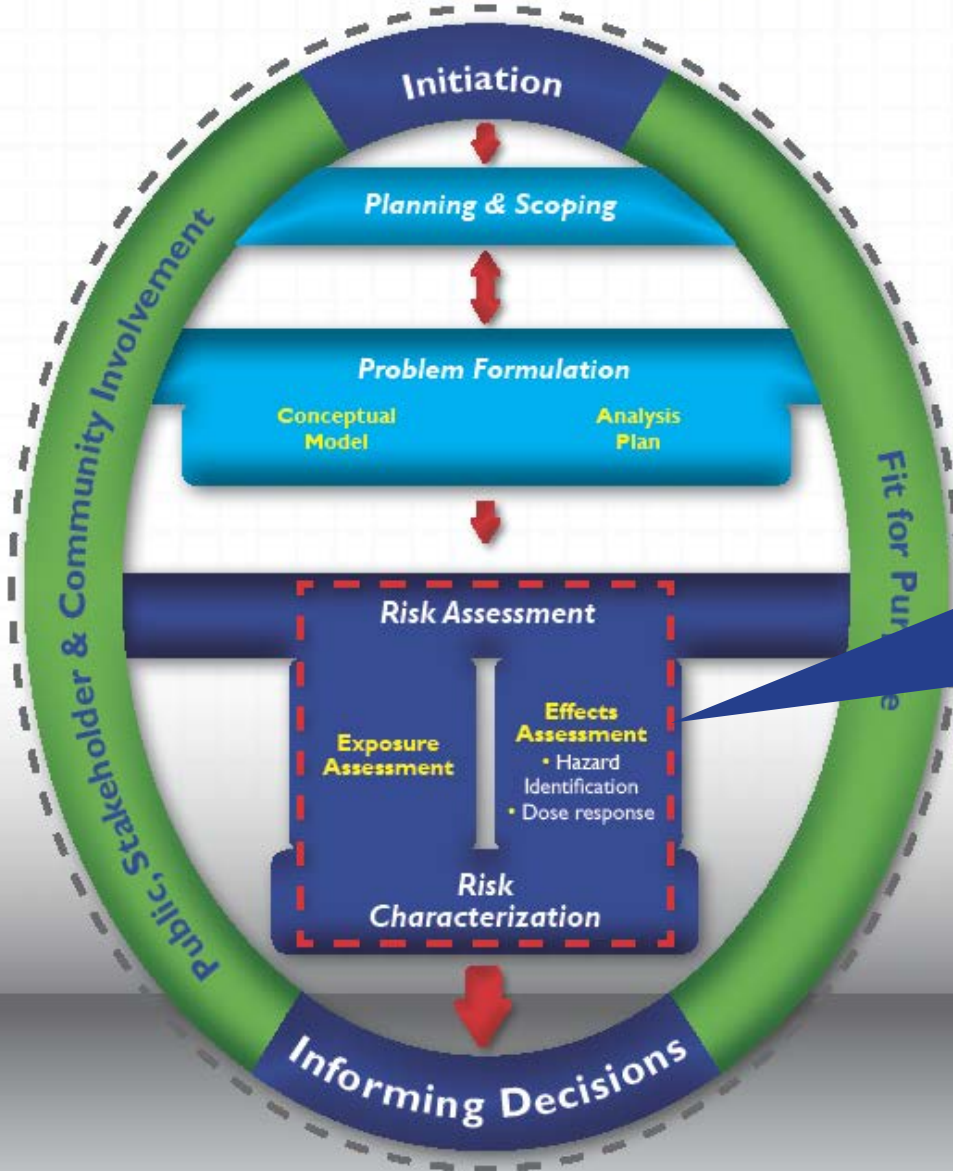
Initiation

Planning & Scoping

Problem Formulation

Conceptual Model

Analysis Plan

Risk Assessment

Exposure Assessment

Effects Assessment
• Hazard Identification
• Dose response

Risk Characterization

Informing Decisions

Public, Stakeholder & Community Involvement

Fit for Pur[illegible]e